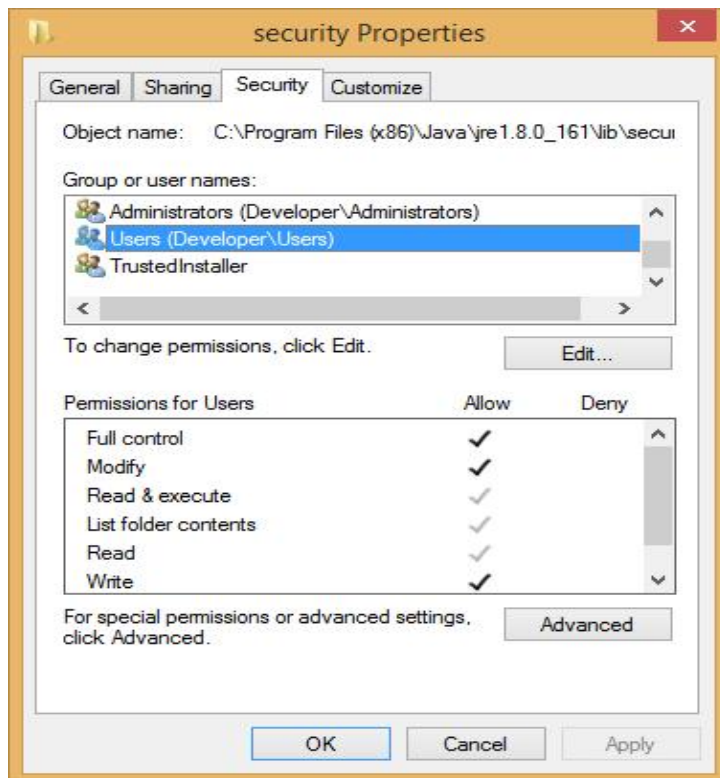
security Properties

General | Sharing | Security | Customize

Object name: C:\Program Files (x86)\Java\jre1.8.0_161\lib\secu

Group or user names:

Administrators (Developer\Administrators)
Users (Developer\Users)
TrustedInstaller

To change permissions, click Edit.

Edit...

| Permissions for Users | Allow | Deny |
|---|---|---|
| Full control | ✓ | |
| Modify | ✓ | |
| Read & execute | ✓ | |
| List folder contents | ✓ | |
| Read | ✓ | |
| Write | ✓ | |

For special permissions or advanced settings, click Advanced.

Advanced

OK Cancel Apply